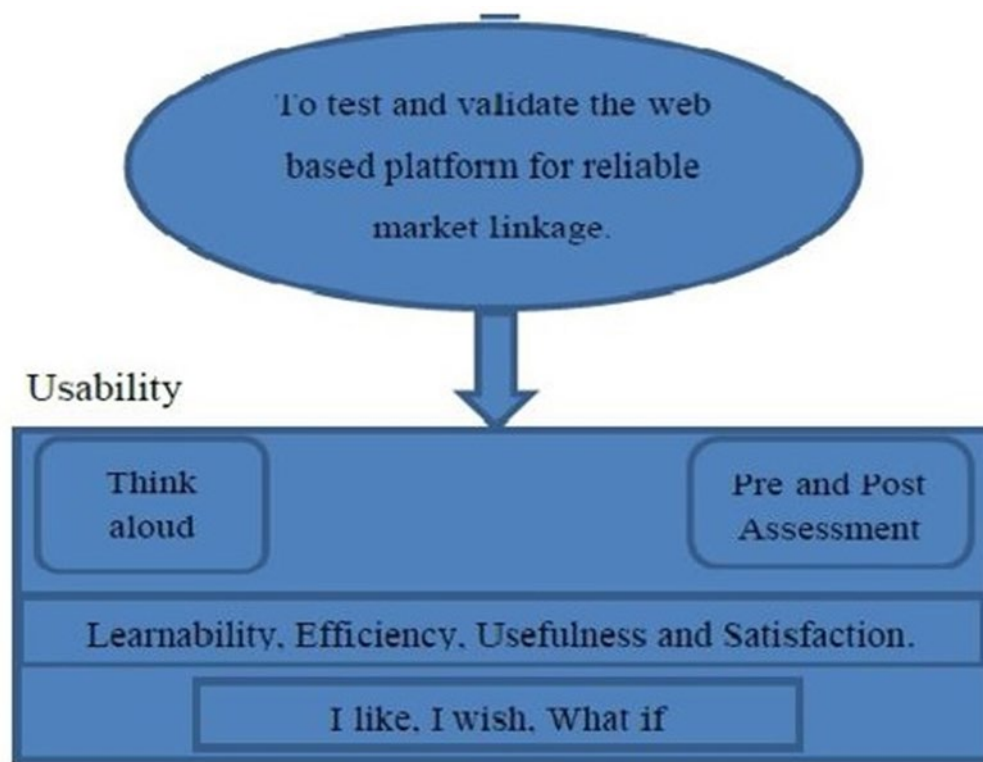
To test and validate the web based platform for reliable market linkage.

Usability

Think aloud

Pre and Post Assessment

Learnability, Efficiency, Usefulness and Satisfaction.

I like, I wish, What if